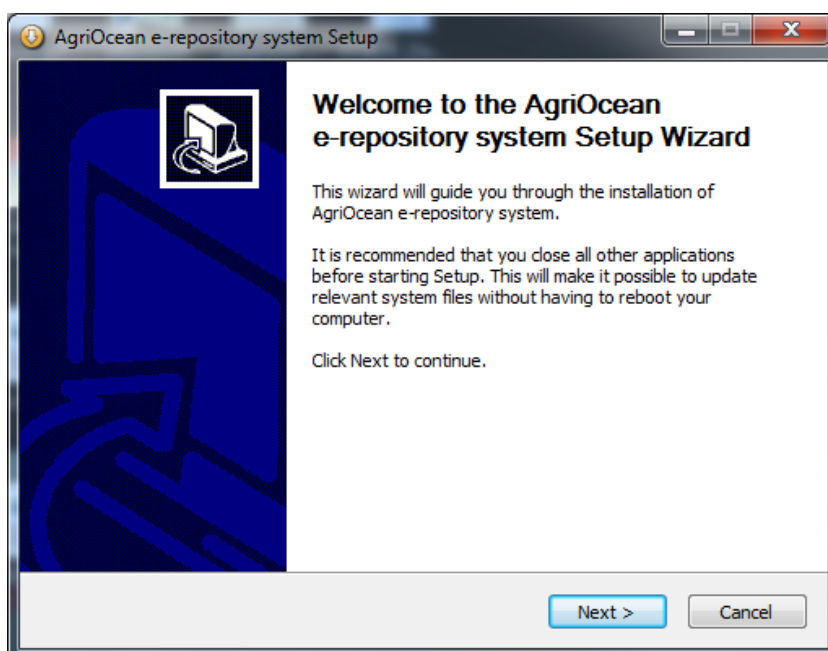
AgriOcean e-repository system Setup

Welcome to the AgriOcean e-repository system Setup Wizard

This wizard will guide you through the installation of AgriOcean e-repository system.

It is recommended that you close all other applications before starting Setup. This will make it possible to update relevant system files without having to reboot your computer.

Click Next to continue.

Next >

Cancel